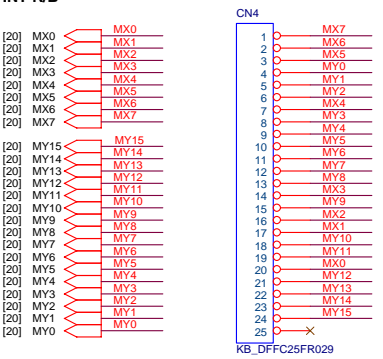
[20] MX0 MX0
[20] MX1 MX1
[20] MX2 MX2
[20] MX3 MX3
[20] MX4 MX4
[20] MX5 MX5
[20] MX6 MX6
[20] MX7 MX7

[20] MY15 MY15
[20] MY14 MY14
[20] MY13 MY13
[20] MY12 MY12
[20] MY11 MY11
[20] MY10 MY10
[20] MY9 MY9
[20] MY8 MY8
[20] MY7 MY7
[20] MY6 MY6
[20] MY5 MY5
[20] MY4 MY4
[20] MY3 MY3
[20] MY2 MY2
[20] MY1 MY1
[20] MY0 MY0

CN4
1 MX7
2 MX6
3 MX5
4 MY0
5 MY1
6 MY2
7 MX4
8 MY3
9 MY4
10 MY5
11 MY6
12 MY7
13 MY8
14 MX3
15 MY9
16 MX2
17 MX1
18 MY10
19 MY11
20 MX0
21 MY12
22 MY13
23 MY14
24 MY15
25
KB_DFFC25FR029